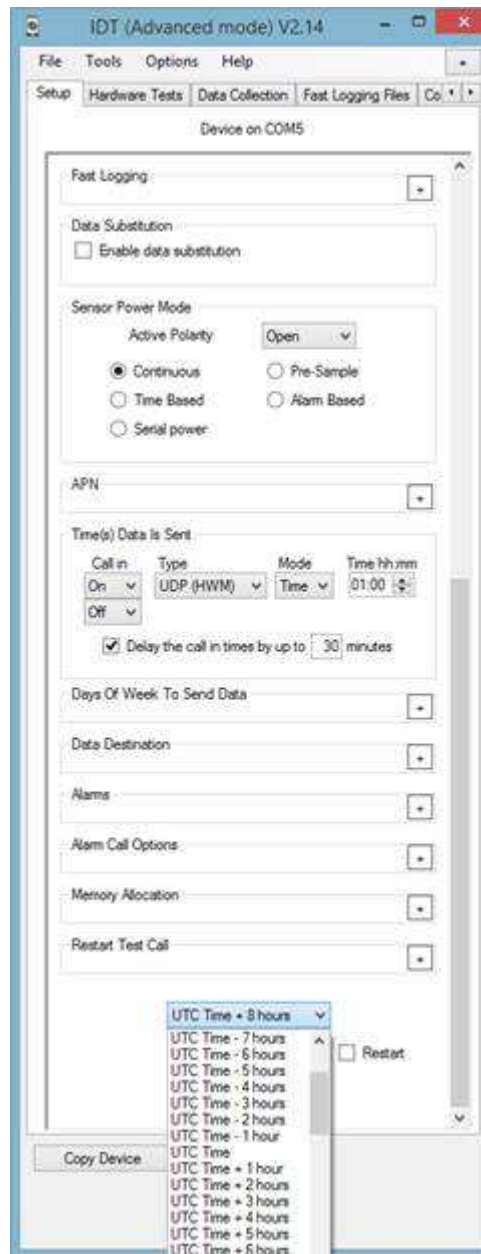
IDT (Advanced mode) V2.14

File Tools Options Help

Setup Hardware Tests Data Collection Fast Logging Files Co

Device on COM5

Fast Logging

Data Substitution

Enable data substitution

Sensor Power Mode

Active Polarity Open

Continuous Pre-Sample

Time Based Alarm Based

Serial power

APN

Time(s) Data Is Sent

Call in Type Mode Time hh:mm

On UDP (HWM) Time 01:00

Off

Delay the call in times by up to 30 minutes

Days Of Week To Send Data

Data Destination

Alarms

Alarm Call Options

Memory Allocation

Restart Test Call

UTC Time + 8 hours

UTC Time - 7 hours
UTC Time - 6 hours
UTC Time - 5 hours
UTC Time - 4 hours
UTC Time - 3 hours
UTC Time - 2 hours
UTC Time - 1 hour
UTC Time
UTC Time + 1 hour
UTC Time + 2 hours
UTC Time + 3 hours
UTC Time + 4 hours
UTC Time + 5 hours
UTC Time + 6 hours

Restart

Copy Device